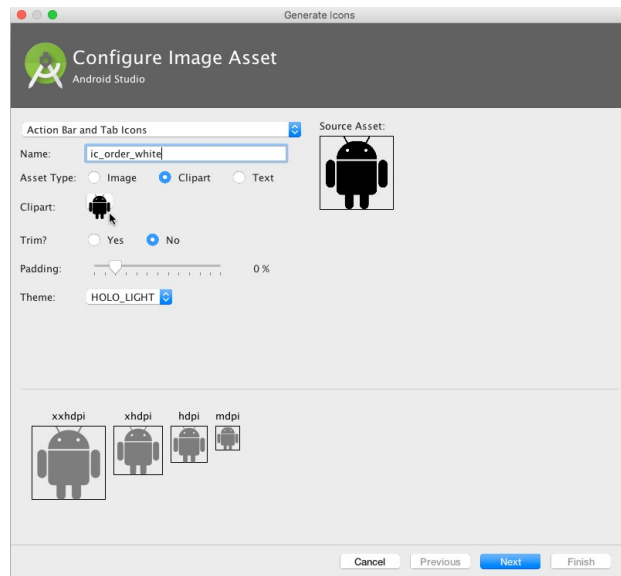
Generate Icons

Configure Image Asset
Android Studio

Action Bar and Tab Icons

Name: ic_order_white

Asset Type: Image Clipart Text

Clipart:

Trim? Yes No

Padding: 0 %

Theme: HOLO_LIGHT

Source Asset:

xxhdpi xhdpi hdpi mdpi

Cancel Previous Next Finish